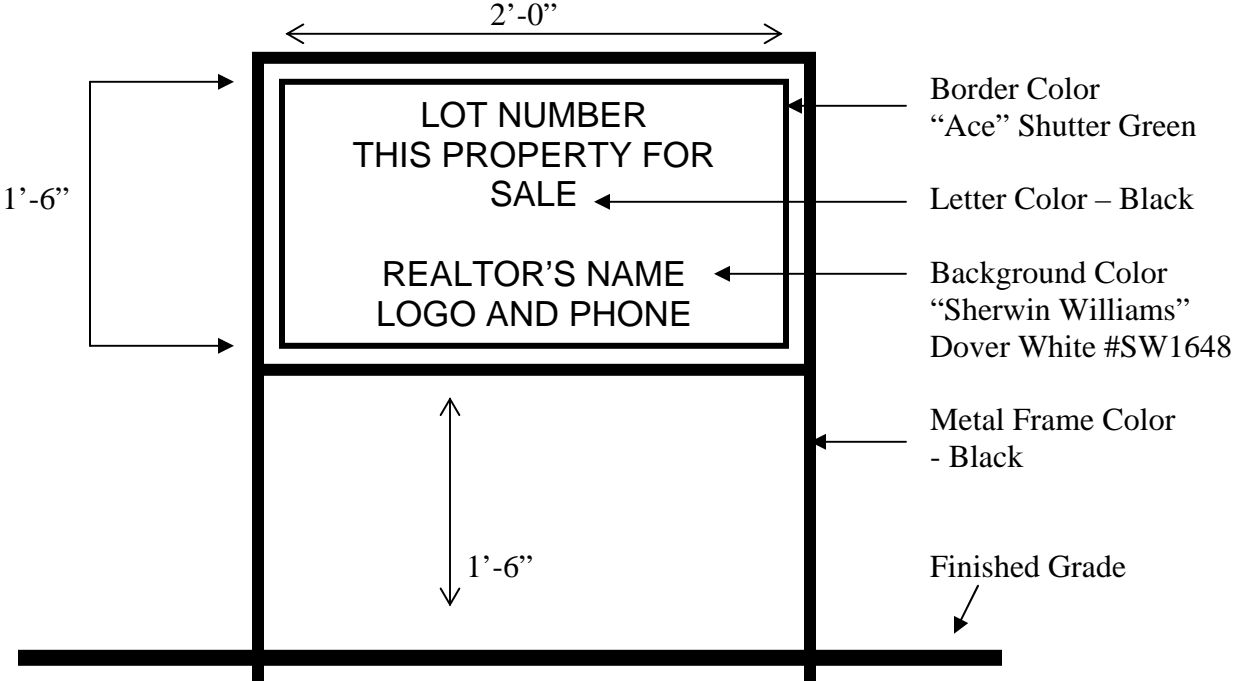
2'-0"

1'-6"

LOT NUMBER
THIS PROPERTY FOR SALE

REALTOR'S NAME
LOGO AND PHONE

Border Color
"Ace" Shutter Green

Letter Color – Black

Background Color
"Sherwin Williams"
Dover White #SW1648

Metal Frame Color
- Black

1'-6"

Finished Grade